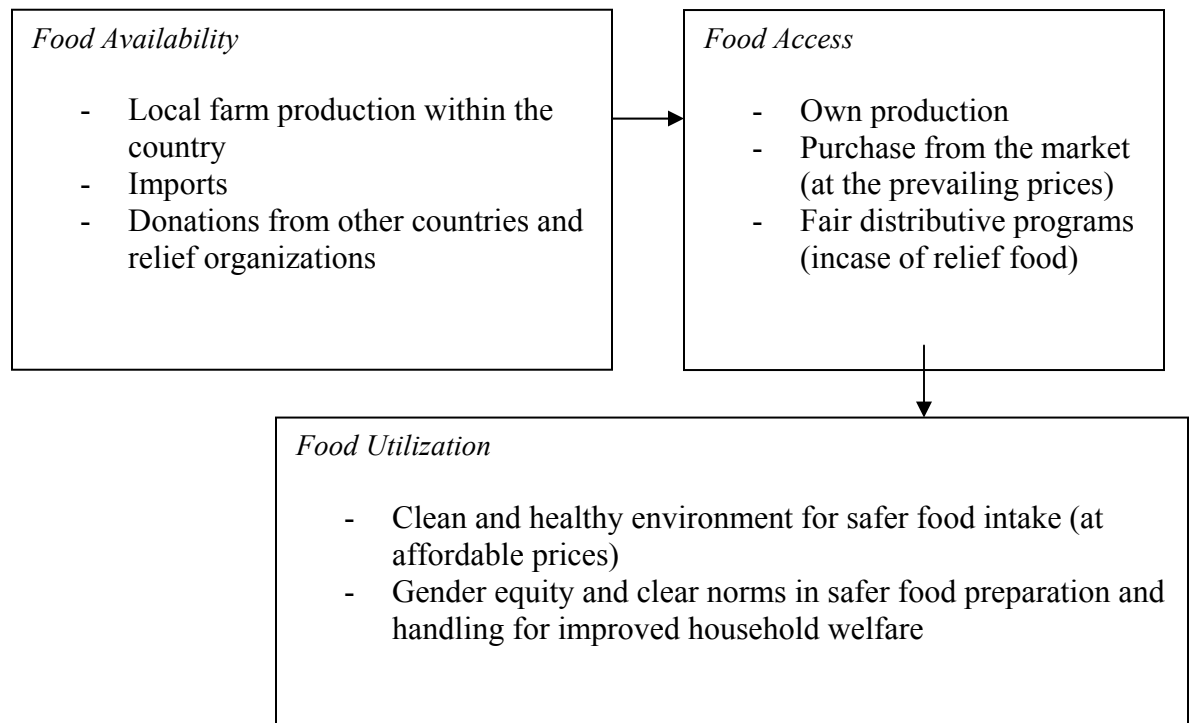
*Food Availability*

- Local farm production within the country
- Imports
- Donations from other countries and relief organizations

*Food Access*

- Own production
- Purchase from the market (at the prevailing prices)
- Fair distributive programs (incase of relief food)

*Food Utilization*

- Clean and healthy environment for safer food intake (at affordable prices)
- Gender equity and clear norms in safer food preparation and handling for improved household welfare